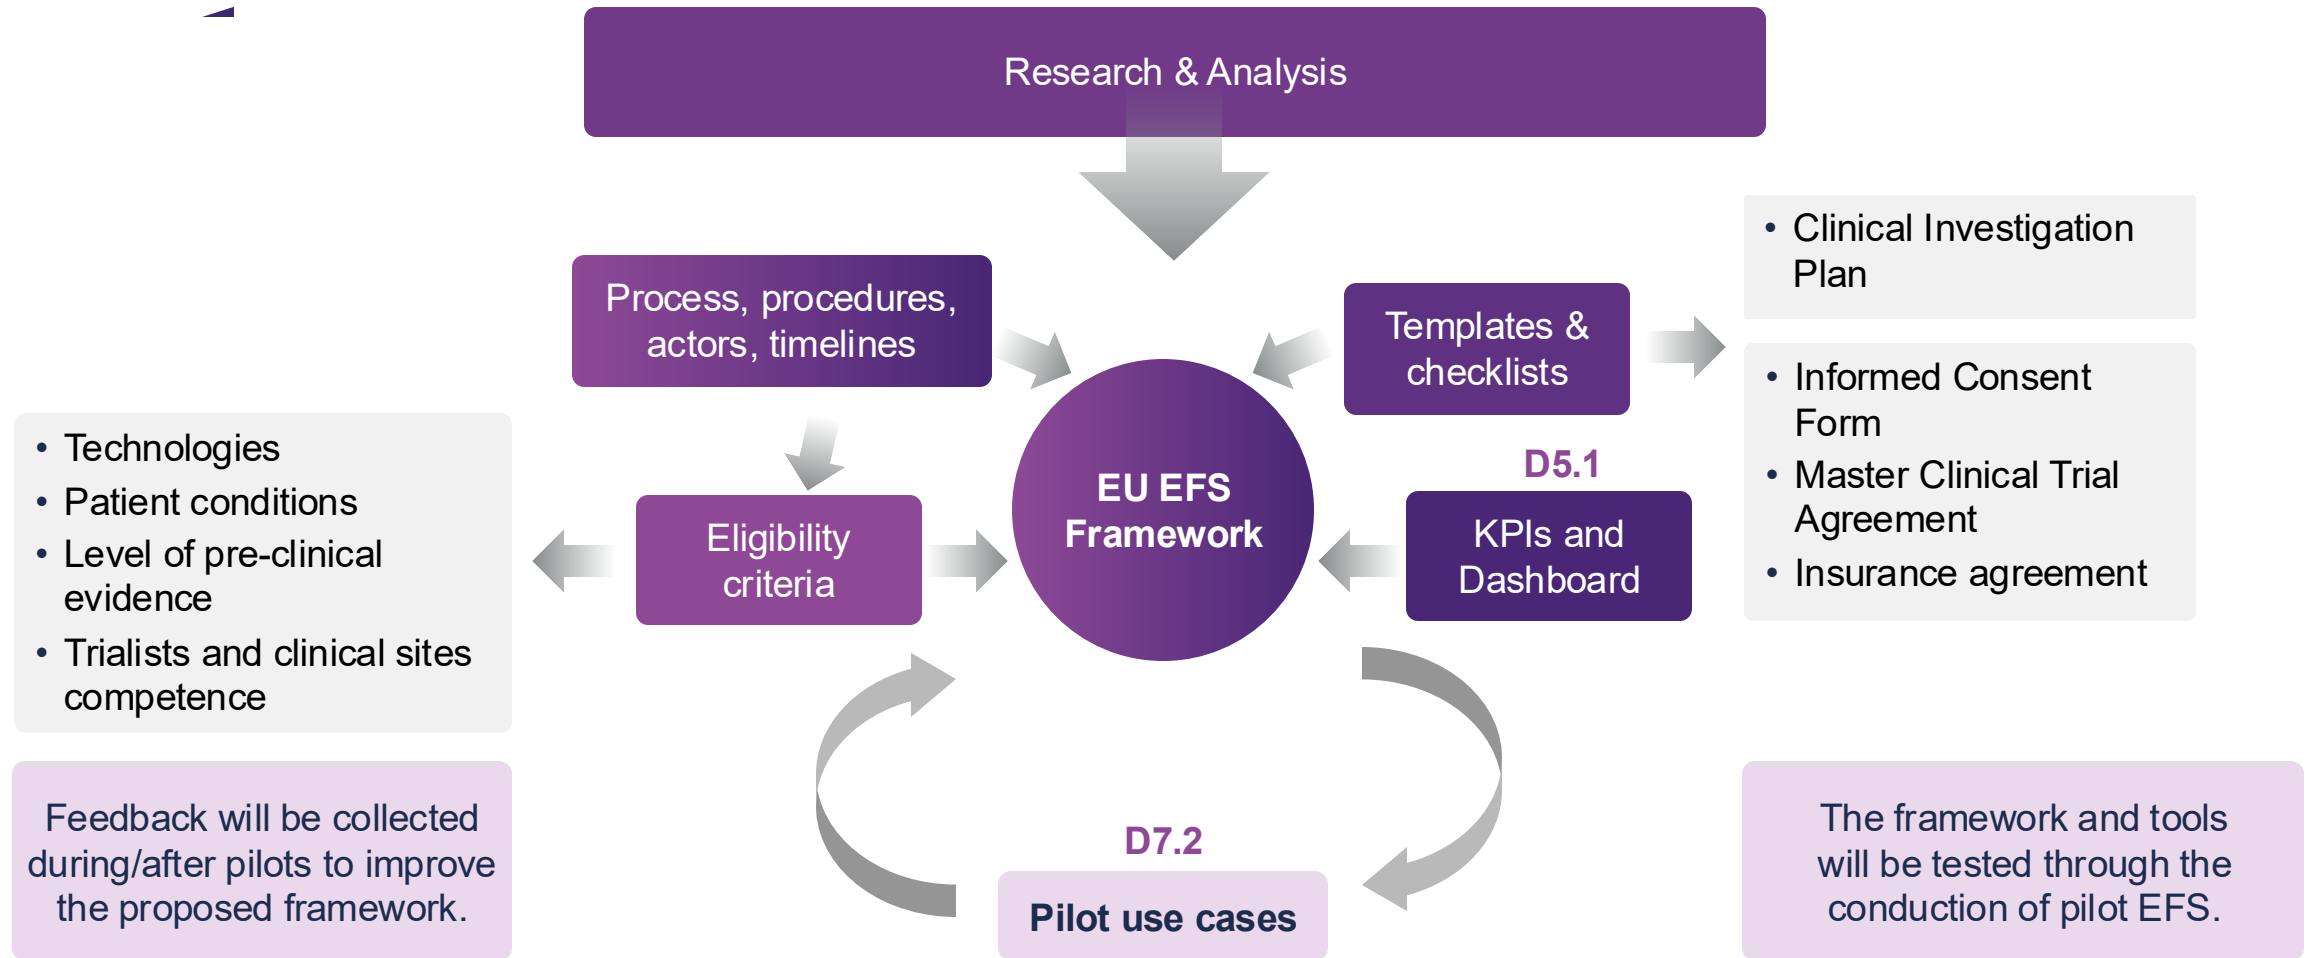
Research & Analysis

Process, procedures, actors, timelines

Templates & checklists

• Clinical Investigation Plan

• Informed Consent Form
• Master Clinical Trial Agreement
• Insurance agreement

• Technologies
• Patient conditions
• Level of pre-clinical evidence
• Trialists and clinical sites competence

Eligibility criteria

EU EFS Framework

D5.1

KPIs and Dashboard

Feedback will be collected during/after pilots to improve the proposed framework.

D7.2

Pilot use cases

The framework and tools will be tested through the conduction of pilot EFS.